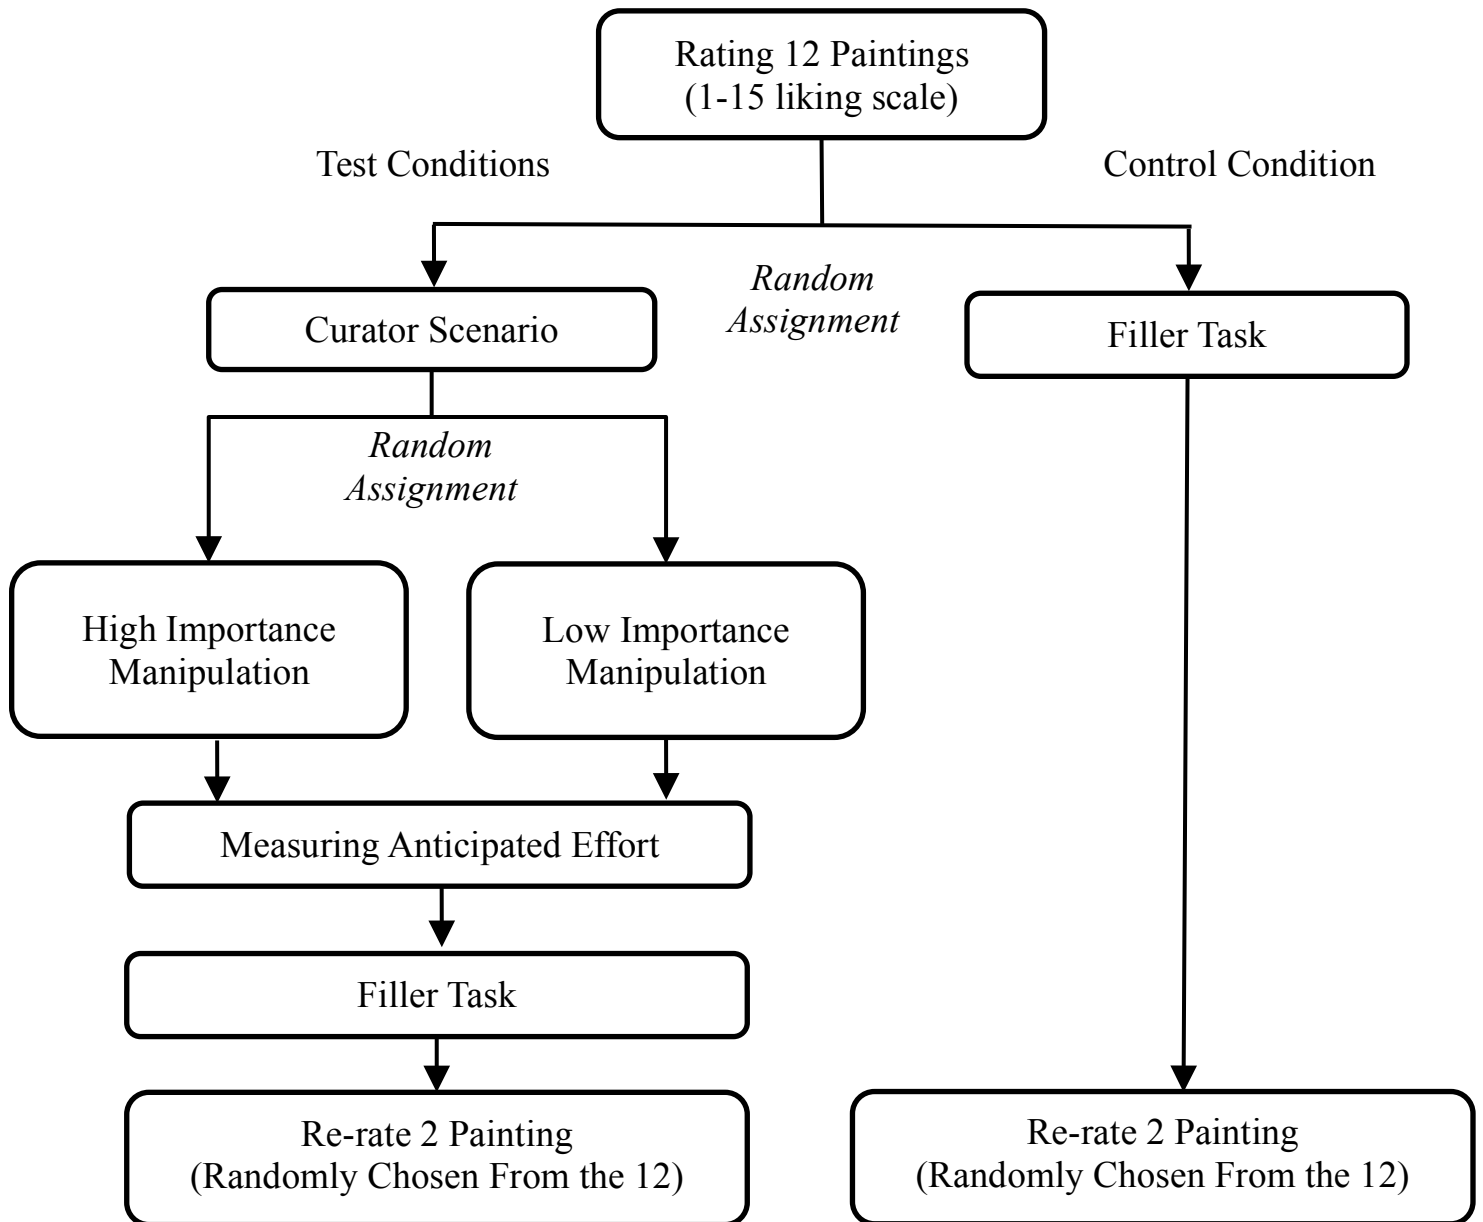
Rating 12 Paintings
(1-15 liking scale)

Test Conditions

Control Condition

Random Assignment

Curator Scenario

Filler Task

Random Assignment

High Importance Manipulation

Low Importance Manipulation

Measuring Anticipated Effort

Filler Task

Re-rate 2 Painting
(Randomly Chosen From the 12)

Re-rate 2 Painting
(Randomly Chosen From the 12)